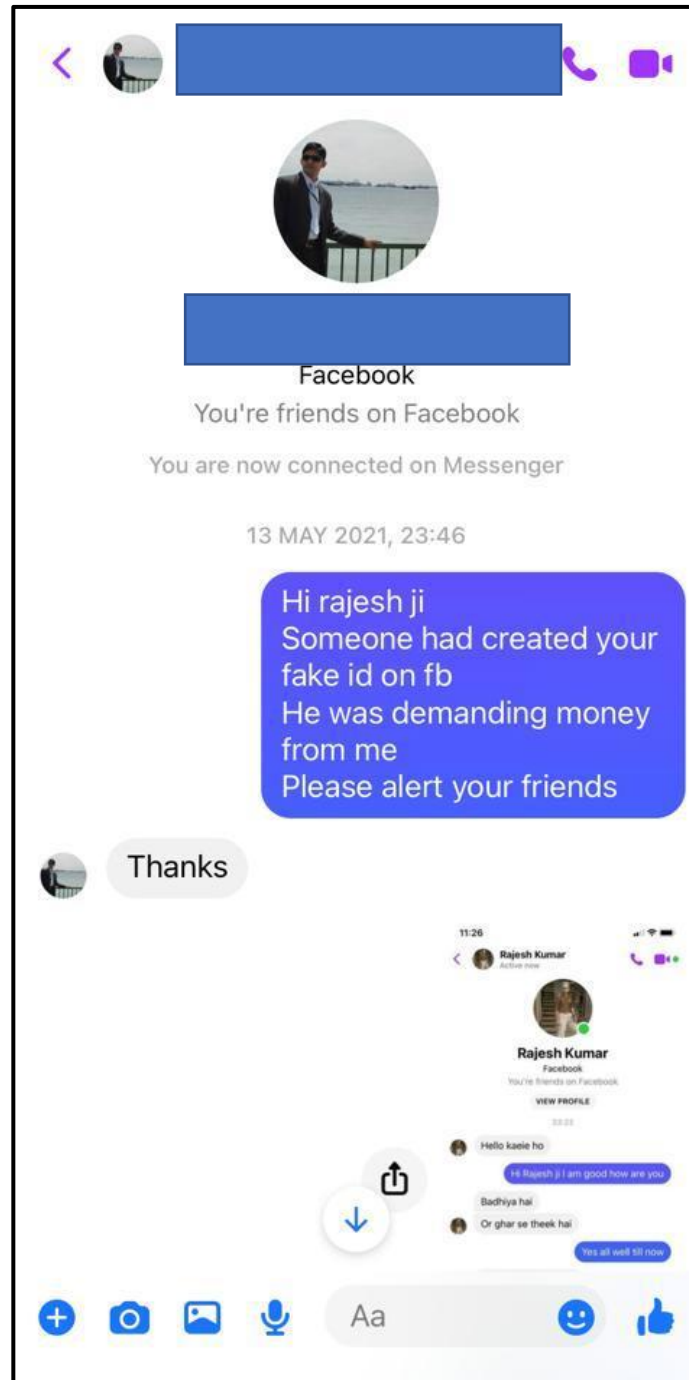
Facebook
You're friends on Facebook

You are now connected on Messenger

13 MAY 2021, 23:46

Hi rajesh ji
Someone had created your fake id on fb
He was demanding money from me
Please alert your friends

Thanks

11:26

Rajesh Kumar
Active now

Rajesh Kumar
Facebook
You're friends on Facebook
VIEW PROFILE

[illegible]

Hello kaeie ho

Hi Rajesh ji I am good how are you

Badhiya hai

Or ghar se theek hai

Yes all well till now

Aa